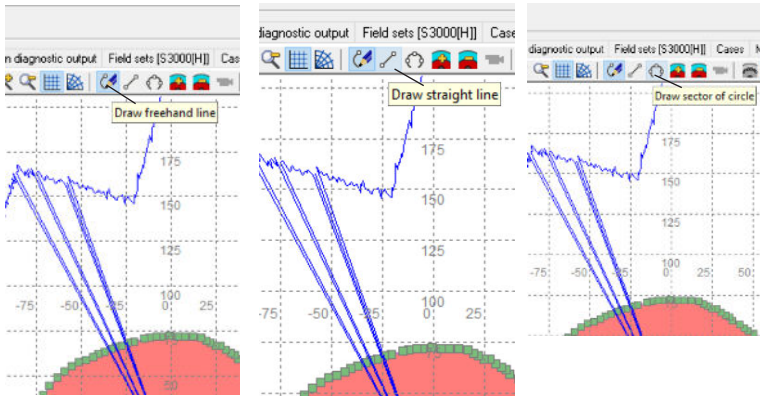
n diagnostic output | Field sets [S3000[H]] | Case

Draw freehand line

175

150

125

100

-75 | -50 | 25 | 25

diagnostic output | Field sets [S3000[H]] | Case

Draw straight line

175

150

125

100

-75 | -50 | 25

diagnostic output | Field sets [S3000[H]] | Cases

Draw sector of circle

175

150

125

100

-75 | -50 | 25 | 25 | 50